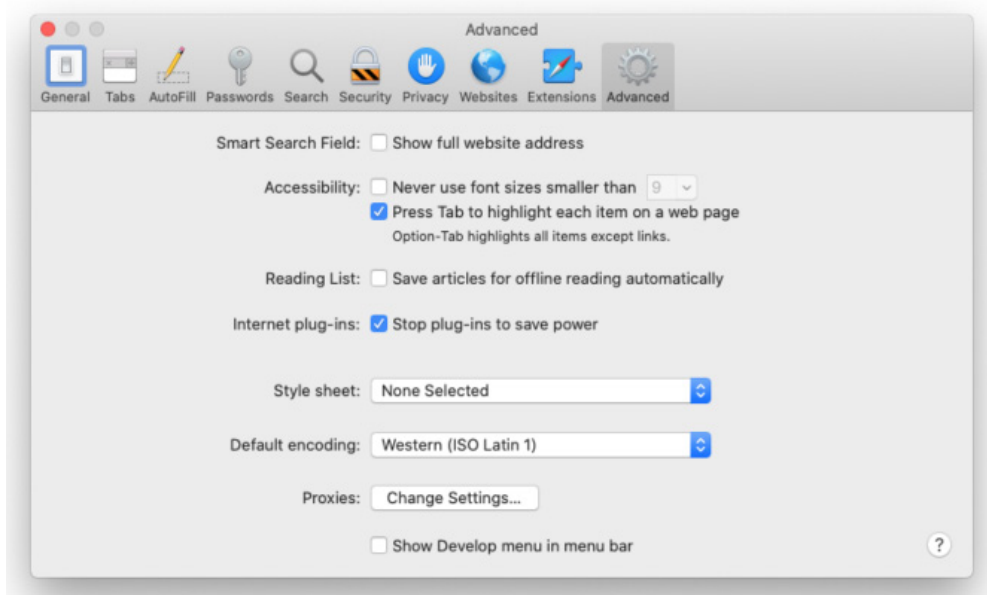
Advanced

General Tabs AutoFill Passwords Search Security Privacy Websites Extensions Advanced

Smart Search Field: Show full website address

Accessibility: Never use font sizes smaller than 9
Press Tab to highlight each item on a web page
Option-Tab highlights all items except links.

Reading List: Save articles for offline reading automatically

Internet plug-ins: Stop plug-ins to save power

Style sheet: None Selected

Default encoding: Western (ISO Latin 1)

Proxies: Change Settings...

Show Develop menu in menu bar

?